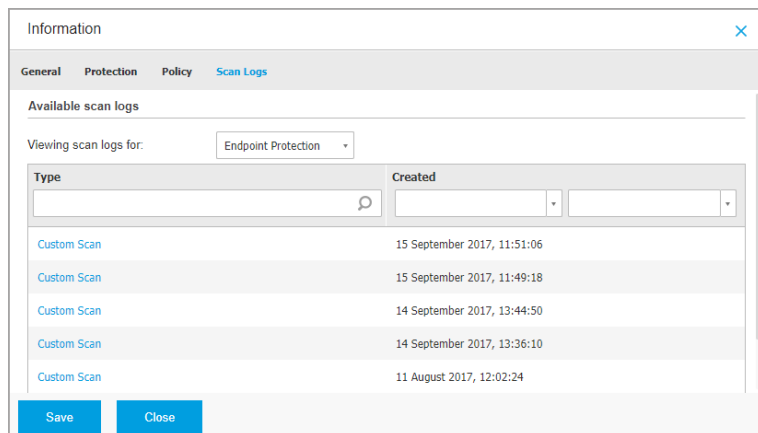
Information

General Protection Policy Scan Logs

Available scan logs

Viewing scan logs for: Endpoint Protection

| Type | Created |
|---|---|
| Custom Scan | 15 September 2017, 11:51:06 |
| Custom Scan | 15 September 2017, 11:49:18 |
| Custom Scan | 14 September 2017, 13:44:50 |
| Custom Scan | 14 September 2017, 13:36:10 |
| Custom Scan | 11 August 2017, 12:02:24 |

Save Close